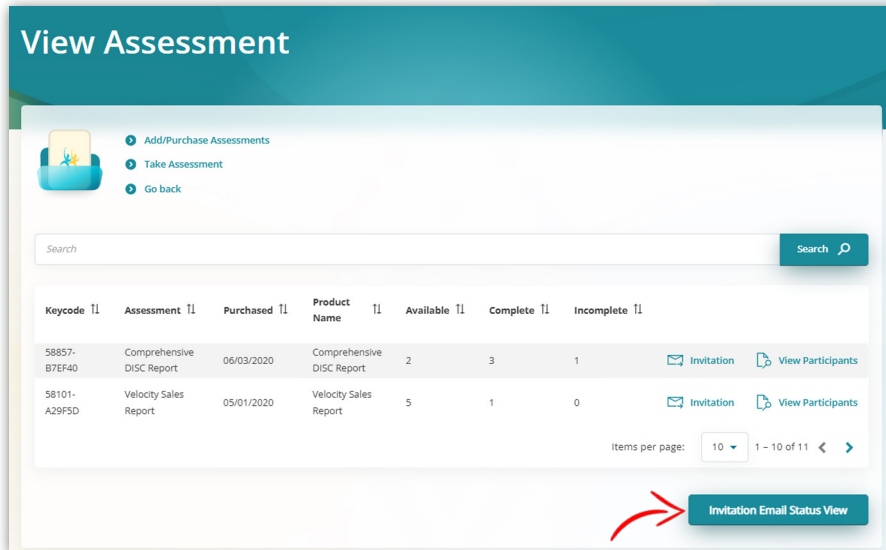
View Assessment

Add/Purchase Assessments
Take Assessment
Go back

Search

Search

| Keycode | Assessment | Purchased | Product Name | Available | Complete | Incomplete | | |
|---|---|---|---|---|---|---|---|---|
| 58857-B7EF40 | Comprehensive DISC Report | 06/03/2020 | Comprehensive DISC Report | 2 | 3 | 1 | Invitation | View Participants |
| 58101-A29F5D | Velocity Sales Report | 05/01/2020 | Velocity Sales Report | 5 | 1 | 0 | Invitation | View Participants |

Items per page: 10 1 – 10 of 11

Invitation Email Status View